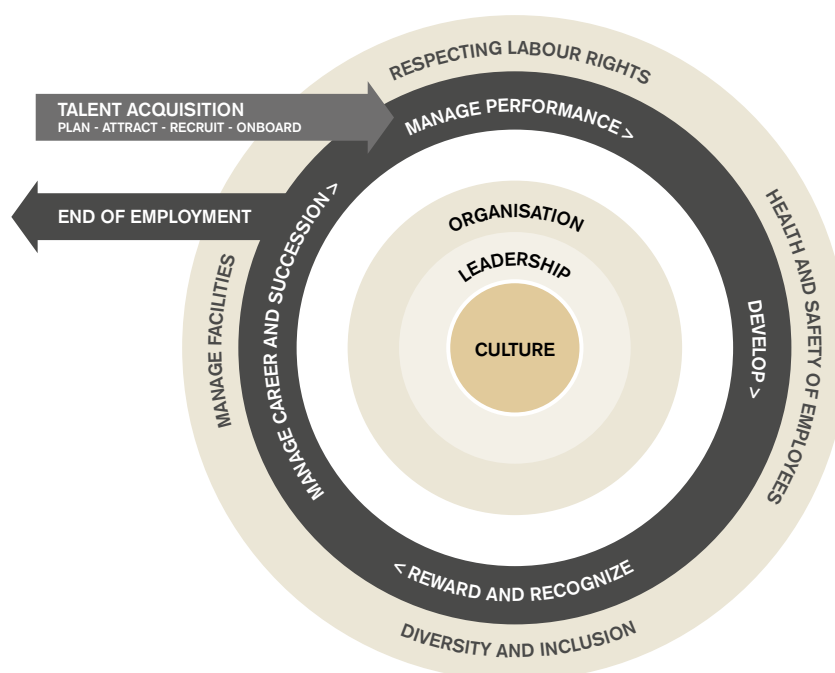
RESPECTING LABOUR RIGHTS

TALENT ACQUISITION
PLAN - ATTRACT - RECRUIT - ONBOARD

MANAGE PERFORMANCE >

END OF EMPLOYMENT

HEALTH AND SAFETY OF EMPLOYEES

MANAGE FACILITIES

MANAGE CAREER AND SUCCESSION >

ORGANISATION

LEADERSHIP

CULTURE

DEVELOP >

< REWARD AND RECOGNIZE

DIVERSITY AND INCLUSION